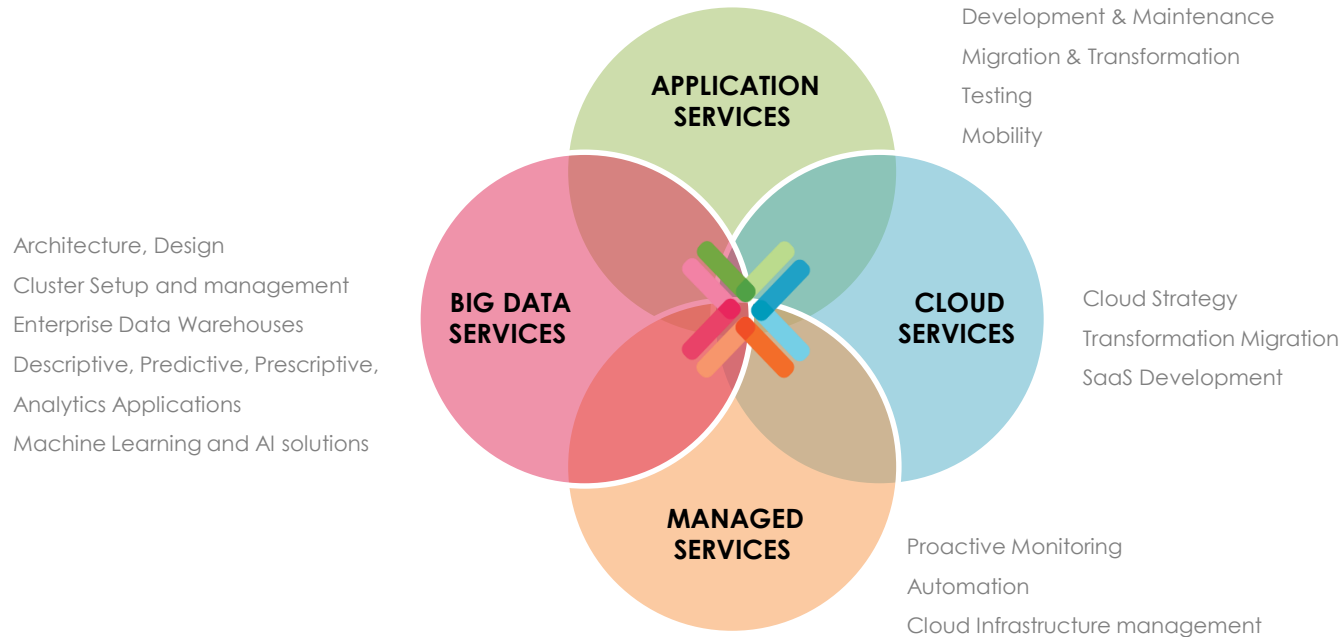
Development & Maintenance
Migration & Transformation
Testing
Mobility

APPLICATION SERVICES

Architecture, Design
Cluster Setup and management
Enterprise Data Warehouses
Descriptive, Predictive, Prescriptive,
Analytics Applications
Machine Learning and AI solutions

BIG DATA SERVICES

CLOUD SERVICES

Cloud Strategy
Transformation Migration
SaaS Development

MANAGED SERVICES

Proactive Monitoring
Automation
Cloud Infrastructure management